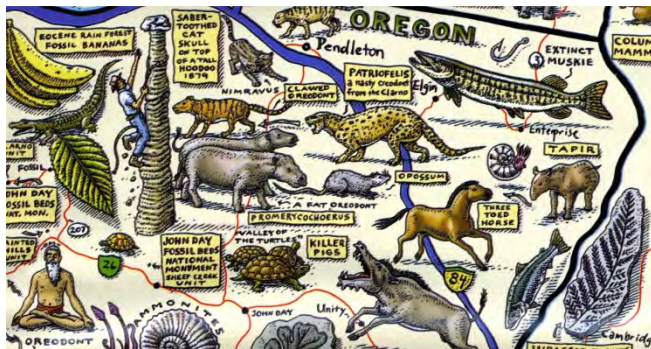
EOCENE RAIN FOREST FOSSIL BANANAS

SABER-TOOTHED CAT SKULL ON TOP OF A TALL HOODOO 1879

OREGON

Pendleton

COLUM MAMM

EXTINCT MUSKIE

NIMRAVUS

CLAWED OREODONT

PATRIOFELIS a nasty creodont from the Clarno

Elgin

Enterprise

TAPIR

ARNO

FOSSIL

JOHN DAY FOSSIL BEDS NAT. MON.

OPOSSUM

A FAT OREODONT

PROMERYCOCHOERUS

THREE TOED HORSE

207

JOHN DAY FOSSIL BEDS NATIONAL MONUMENT SHEEP ROCK UNIT

VALLEY OF THE TURTLES

KILLER PIGS

26

84

AMMONITES

JOHN DAY

Unity

OREODONT

Cambridg